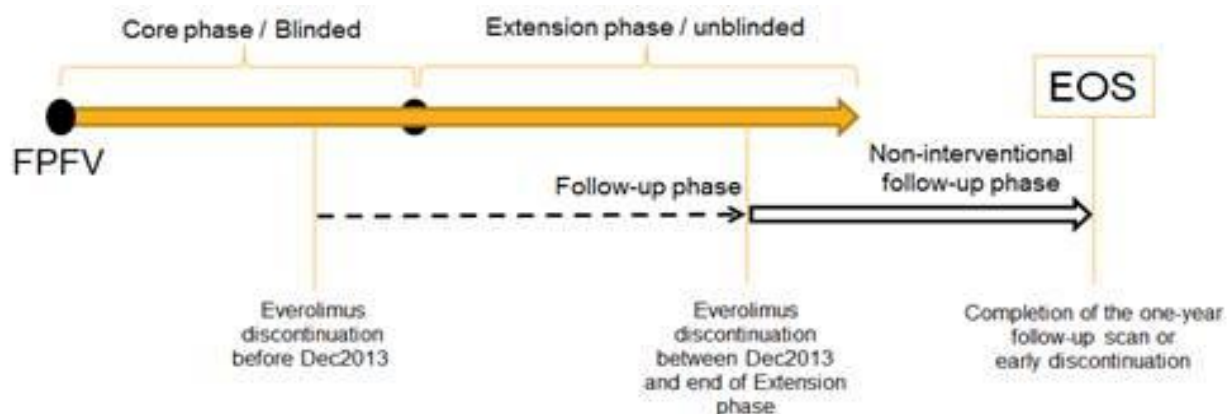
Core phase / Blinded

Extension phase / unblinded

EOS

FPFV

Non-interventional follow-up phase

Follow-up phase

Everolimus discontinuation before Dec2013

Everolimus discontinuation between Dec2013 and end of Extension phase

Completion of the one-year follow-up scan or early discontinuation